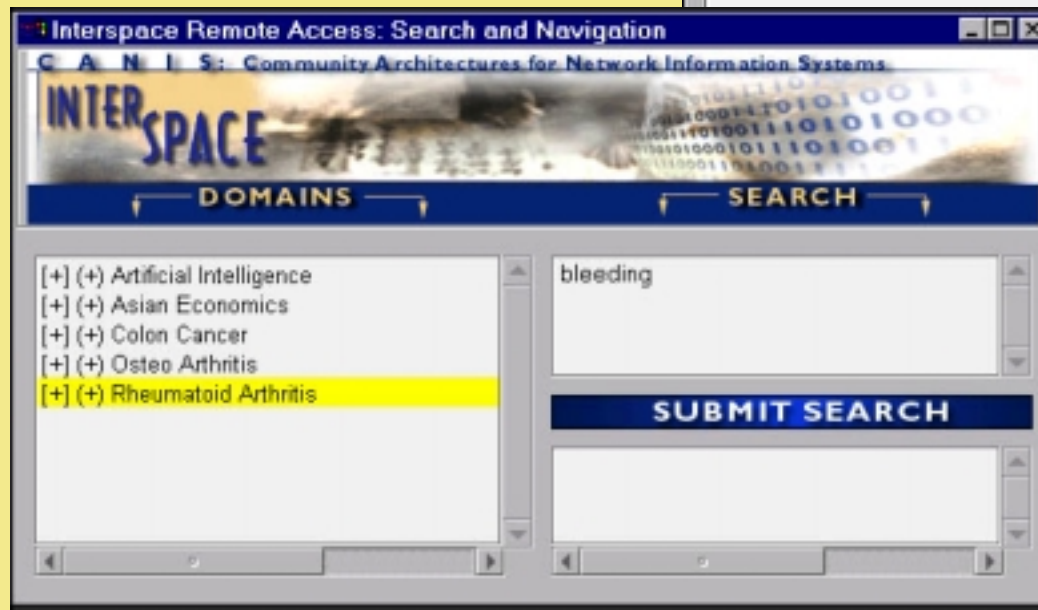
Interspace Remote Access: Search and Navigation

C A N I S: Community Architectures for Network Information Systems

INTER SPACE

DOMAINS

SEARCH

[+] (+) Artificial Intelligence
[+] (+) Asian Economics
[+] (+) Colon Cancer
[+] (+) Osteo Arthritis
[+] (+) Rheumatoid Arthritis

bleeding

SUBMIT SEARCH